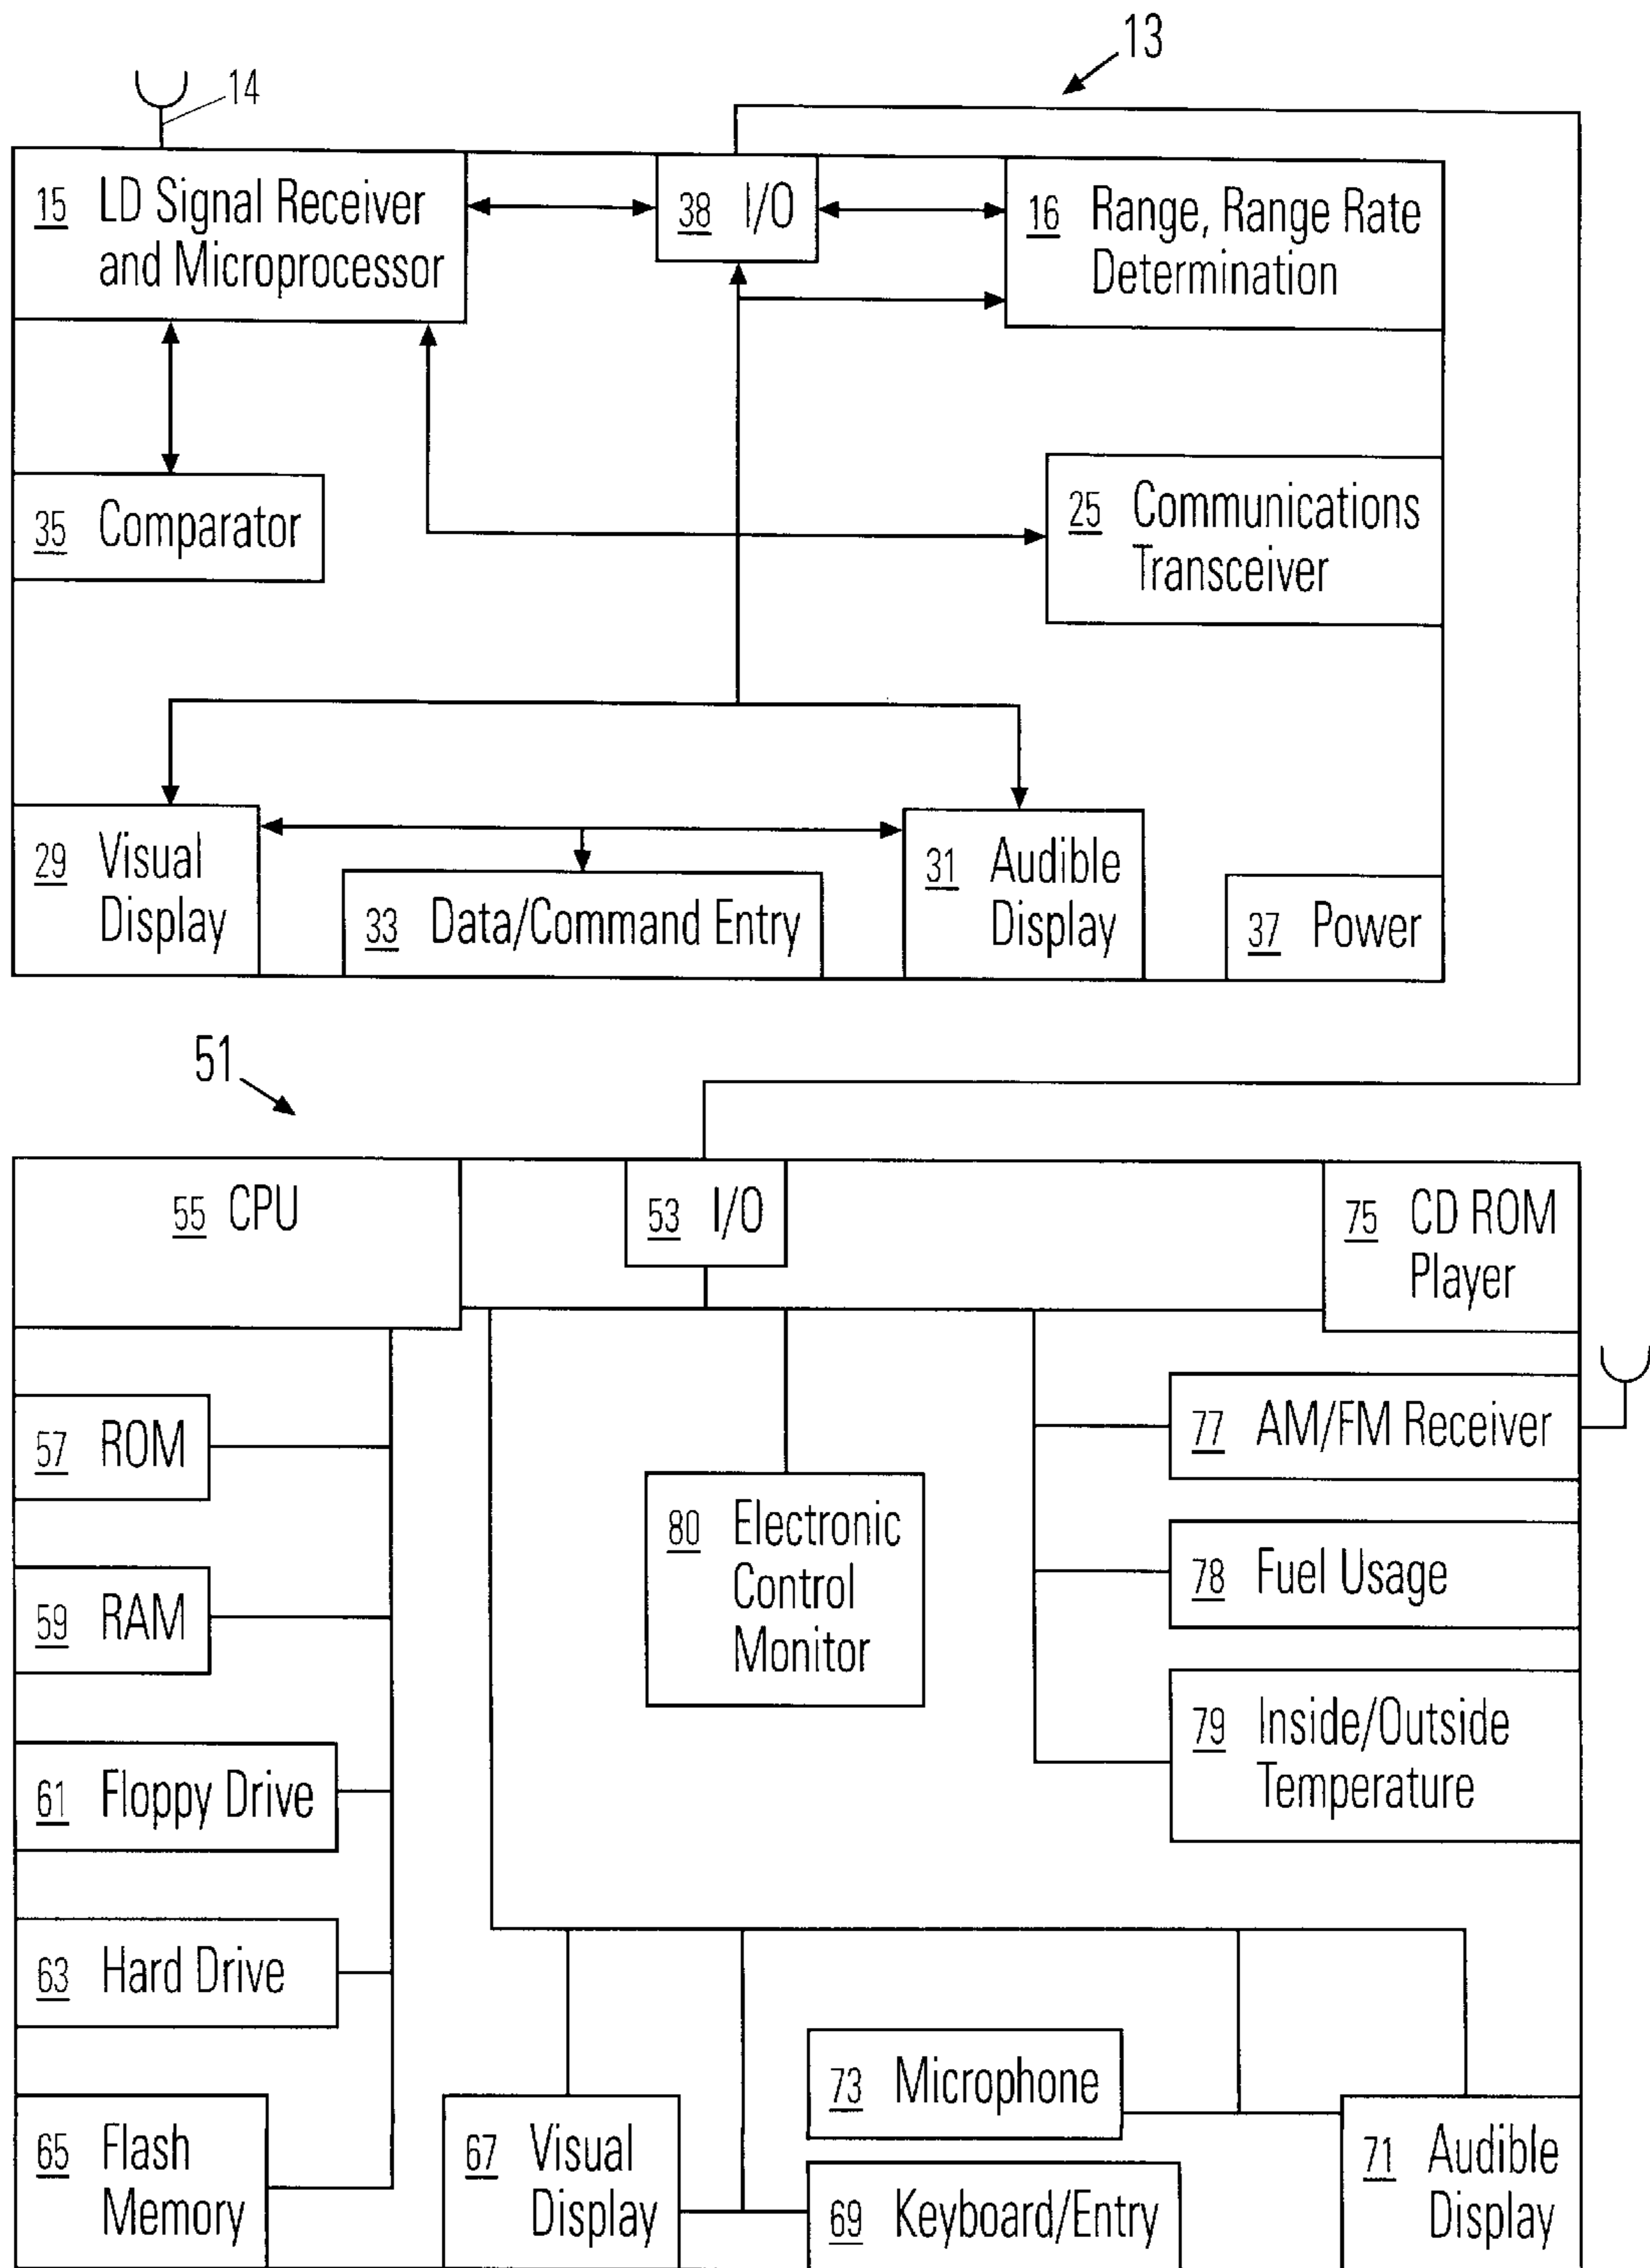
13

14

15 LD Signal Receiver and Microprocessor

38 I/O

16 Range, Range Rate Determination

35 Comparator

25 Communications Transceiver

29 Visual Display

33 Data/Command Entry

31 Audible Display

37 Power

51

55 CPU

53 I/O

75 CD ROM Player

57 ROM

77 AM/FM Receiver

80 Electronic Control Monitor

59 RAM

78 Fuel Usage

61 Floppy Drive

79 Inside/Outside Temperature

63 Hard Drive

73 Microphone

65 Flash Memory

67 Visual Display

69 Keyboard/Entry

71 Audible Display